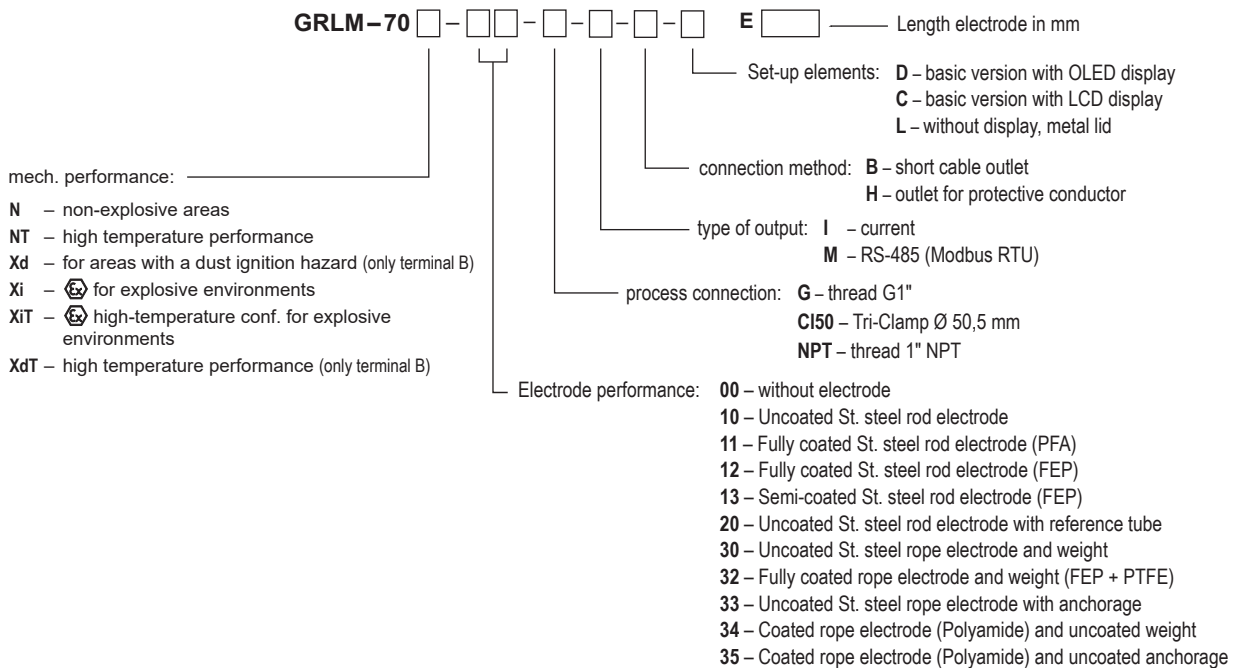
GRLM – 70 ☐ – ☐☐ – ☐ – ☐ – ☐ – ☐ E ☐ Length electrode in mm

Set-up elements: D – basic version with OLED display
C – basic version with LCD display
L – without display, metal lid

connection method: B – short cable outlet
H – outlet for protective conductor

type of output: I – current
M – RS-485 (Modbus RTU)

process connection: G – thread G1"
CI50 – Tri-Clamp Ø 50,5 mm
NPT – thread 1" NPT

mech. performance:
N – non-explosive areas
NT – high temperature performance
Xd – for areas with a dust ignition hazard (only terminal B)
Xi – Ex for explosive environments
XiT – Ex high-temperature conf. for explosive environments
XdT – high temperature performance (only terminal B)

Electrode performance: 00 – without electrode
10 – Uncoated St. steel rod electrode
11 – Fully coated St. steel rod electrode (PFA)
12 – Fully coated St. steel rod electrode (FEP)
13 – Semi-coated St. steel rod electrode (FEP)
20 – Uncoated St. steel rod electrode with reference tube
30 – Uncoated St. steel rope electrode and weight
32 – Fully coated rope electrode and weight (FEP + PTFE)
33 – Uncoated St. steel rope electrode with anchorage
34 – Coated rope electrode (Polyamide) and uncoated weight
35 – Coated rope electrode (Polyamide) and uncoated anchorage